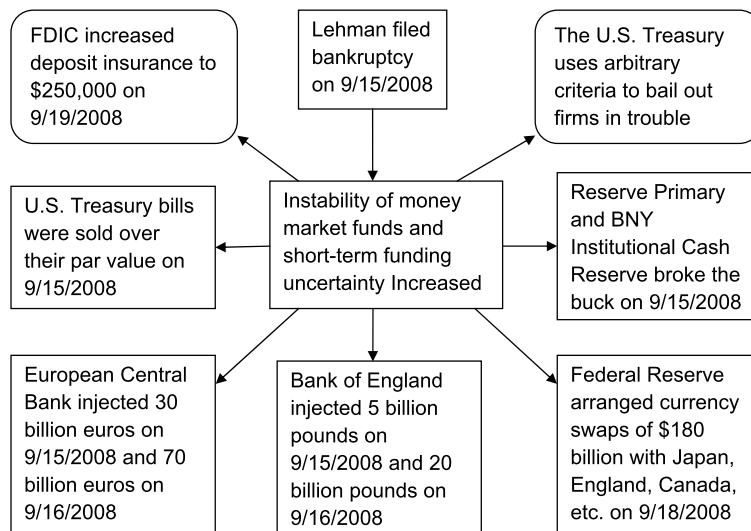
FDIC increased deposit insurance to $250,000 on 9/19/2008

Lehman filed bankruptcy on 9/15/2008

The U.S. Treasury uses arbitrary criteria to bail out firms in trouble

U.S. Treasury bills were sold over their par value on 9/15/2008

Instability of money market funds and short-term funding uncertainty Increased

Reserve Primary and BNY Institutional Cash Reserve broke the buck on 9/15/2008

European Central Bank injected 30 billion euros on 9/15/2008 and 70 billion euros on 9/16/2008

Bank of England injected 5 billion pounds on 9/15/2008 and 20 billion pounds on 9/16/2008

Federal Reserve arranged currency swaps of $180 billion with Japan, England, Canada, etc. on 9/18/2008